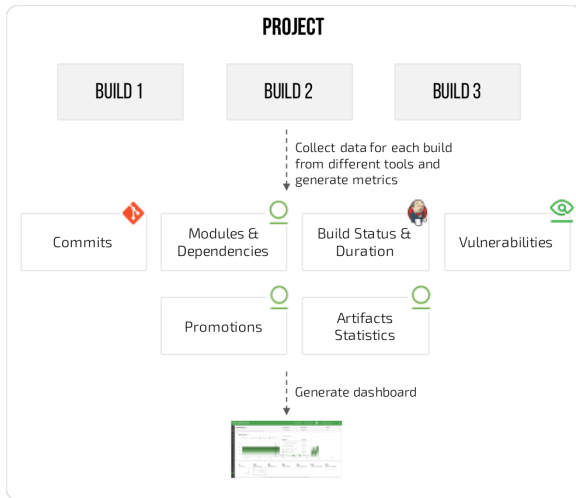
PROJECT

BUILD 1

BUILD 2

BUILD 3

Collect data for each build from different tools and generate metrics

Commits

Modules & Dependencies

Build Status & Duration

Vulnerabilities

Promotions

Artifacts Statistics

Generate dashboard